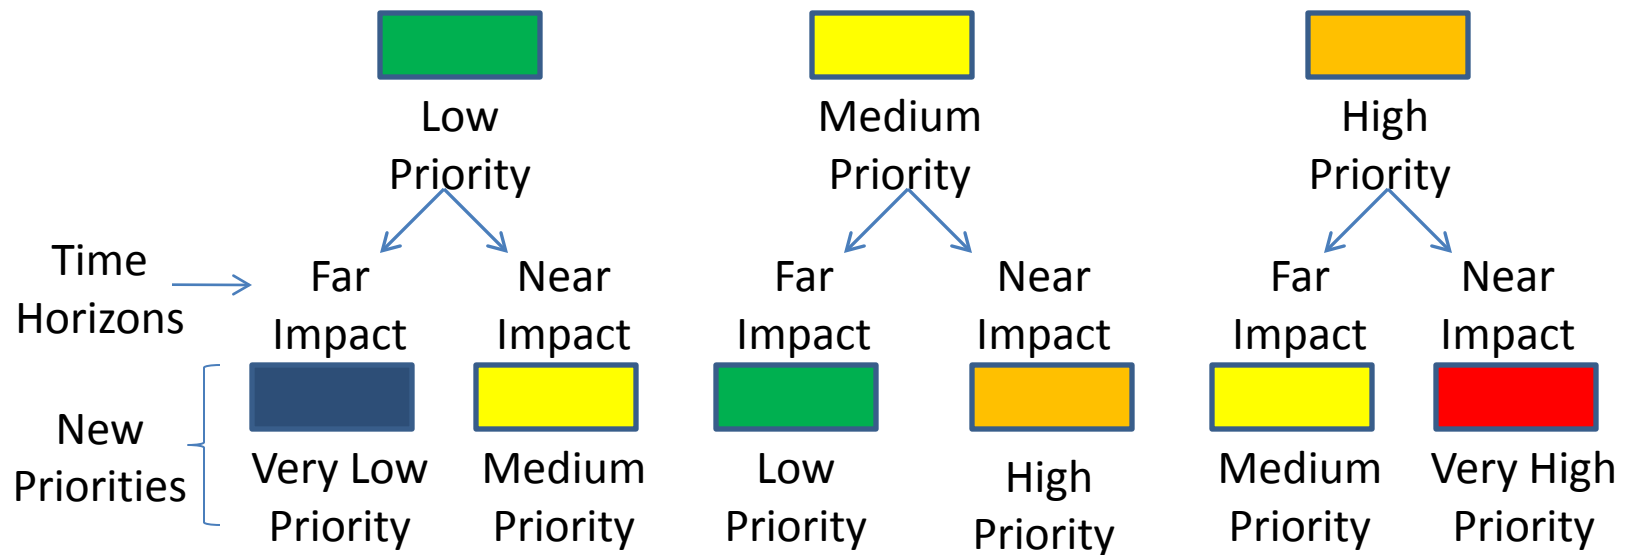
Low Priority

Medium Priority

High Priority

Time Horizons

Far Impact

Near Impact

Far Impact

Near Impact

Far Impact

Near Impact

New Priorities

Very Low Priority

Medium Priority

Low Priority

High Priority

Medium Priority

Very High Priority